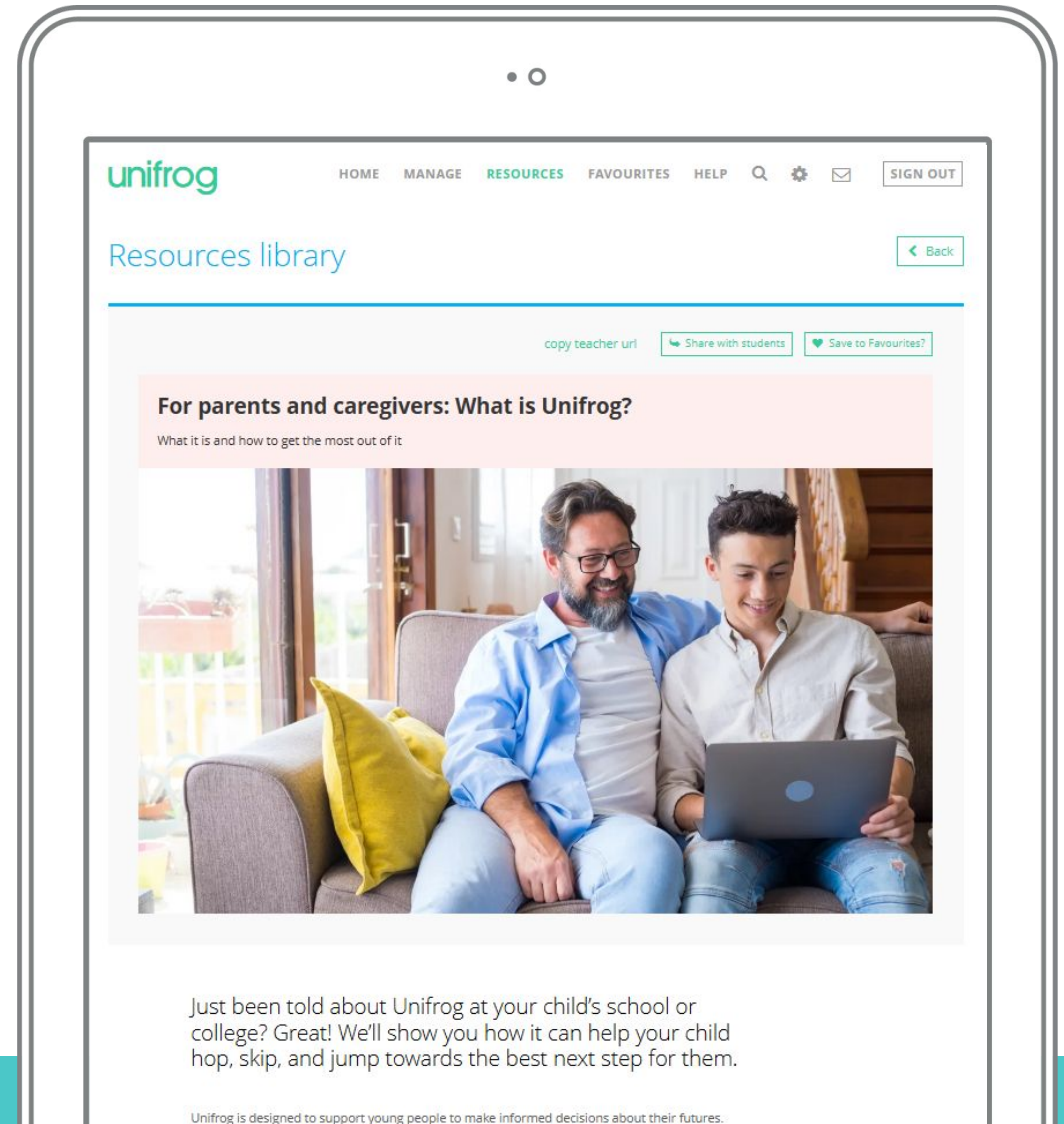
unifrog

HOME MANAGE RESOURCES FAVOURITES HELP SIGN OUT

Resources library

Back

copy teacher url Share with students Save to Favourites?

For parents and caregivers: What is Unifrog?

What it is and how to get the most out of it

Just been told about Unifrog at your child's school or college? Great! We'll show you how it can help your child hop, skip, and jump towards the best next step for them.

Unifrog is designed to support young people to make informed decisions about their futures.